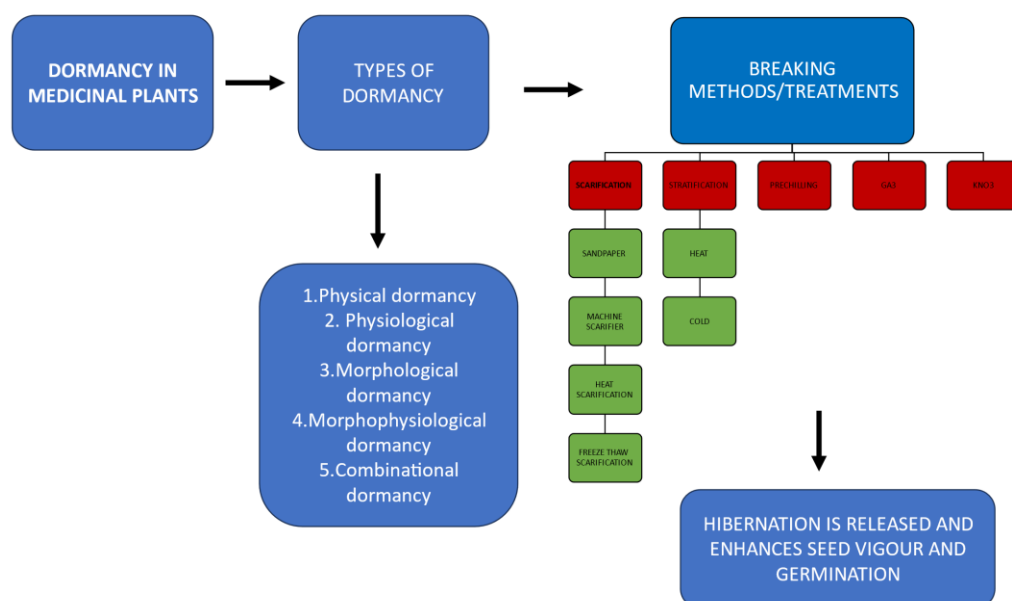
DORMANCY IN MEDICINAL PLANTS

TYPES OF DORMANCY

BREAKING METHODS/TREATMENTS

SCARIFICATION

STRATIFICATION

PRECHILLING

GA3

KNO3

SANDPAPER

MACHINE SCARIFIER

HEAT SCARIFICATION

FREEZE THAW SCARIFICATION

HEAT

COLD

1.Physical dormancy
2. Physiological dormancy
3.Morphological dormancy
4.Morphophysiological dormancy
5.Combinational dormancy

HIBERNATION IS RELEASED AND ENHANCES SEED VIGOUR AND GERMINATION